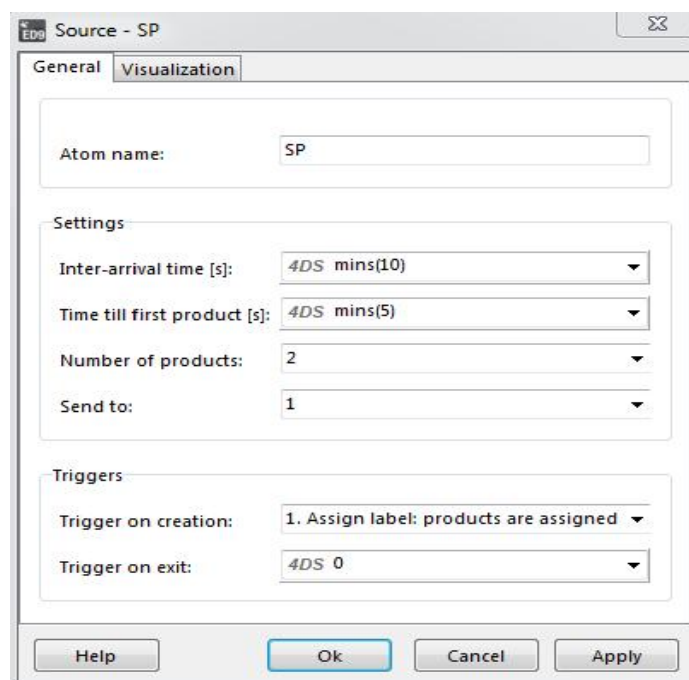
ED9 Source - SP

General Visualization

Atom name: SP

Settings

Inter-arrival time [s]: 4DS mins(10)

Time till first product [s]: 4DS mins(5)

Number of products: 2

Send to: 1

Triggers

Trigger on creation: 1. Assign label: products are assigned

Trigger on exit: 4DS 0

Help Ok Cancel Apply